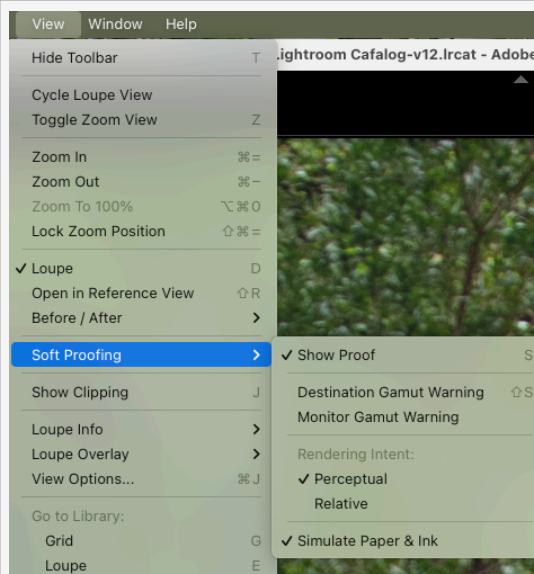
View Window Help

.ightroom Cafalog-v12.lrcat - Adobe

Hide Toolbar T

Cycle Loupe View
Toggle Zoom View Z

Zoom In ⌘=
Zoom Out ⌘−
Zoom To 100% ⌥⌘0
Lock Zoom Position ⇧⌘=

✓ Loupe D
Open in Reference View ⇧R
Before / After >

Soft Proofing >

Show Clipping J

Loupe Info >
Loupe Overlay >
View Options... ⌘J

Go to Library:
Grid G
Loupe E

✓ Show Proof S

Destination Gamut Warning ⇧S
Monitor Gamut Warning

Rendering Intent:
✓ Perceptual
Relative

✓ Simulate Paper & Ink